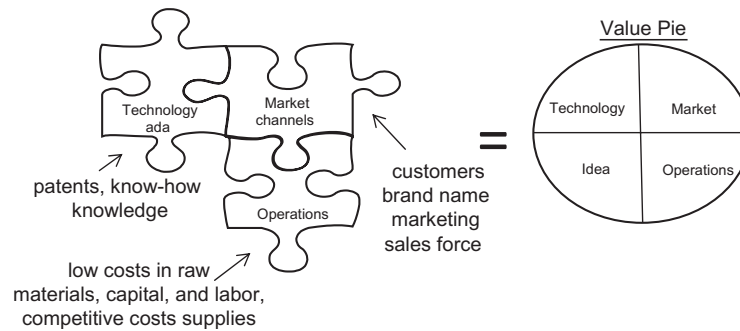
Technology ada

Market channels

Operations

patents, know-how knowledge

customers brand name marketing sales force

low costs in raw materials, capital, and labor, competitive costs supplies

=

Value Pie

| Technology | Market |
|---|---|
| Idea | Operations |